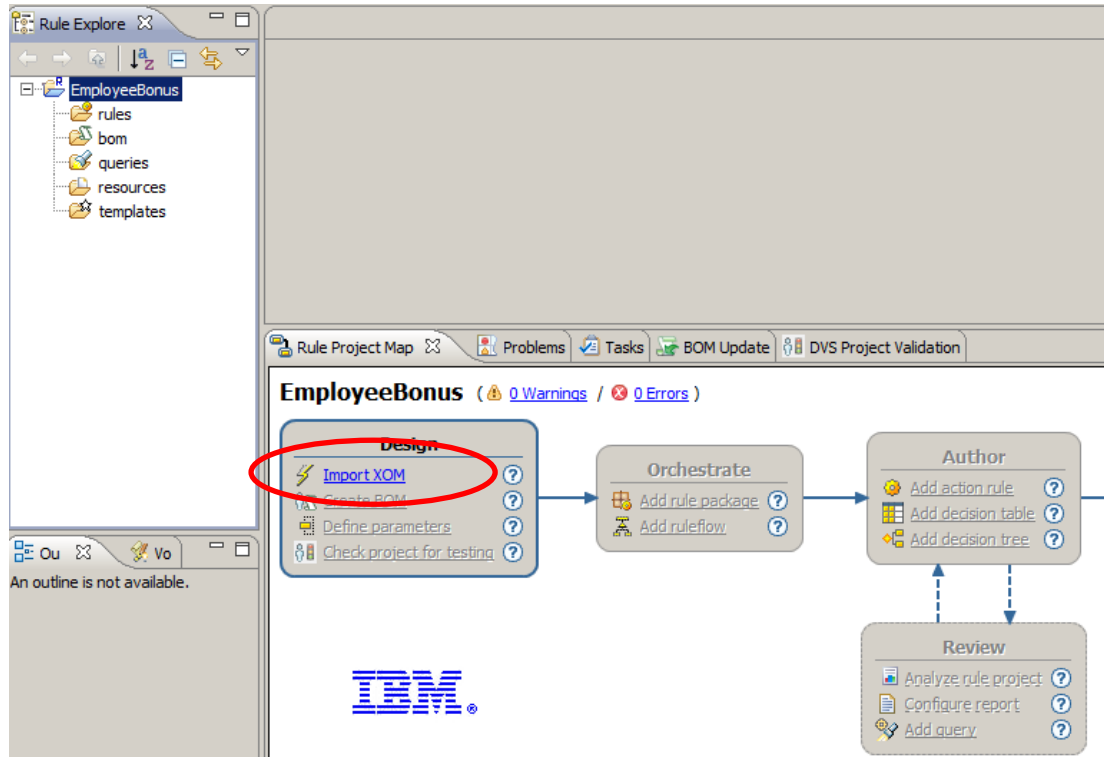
Rule Explore

EmployeeBonus
rules
bom
queries
resources
templates

Ou
Vo
An outline is not available.

Rule Project Map
Problems
Tasks
BOM Update
DVS Project Validation

EmployeeBonus ( 0 Warnings / 0 Errors )

Design
Import XOM ?
Create BOM ?
Define parameters ?
Check project for testing ?

Orchestrate
Add rule package ?
Add ruleflow ?

Author
Add action rule ?
Add decision table ?
Add decision tree ?

Review
Analyze rule project ?
Configure report ?
Add query ?

IBM®